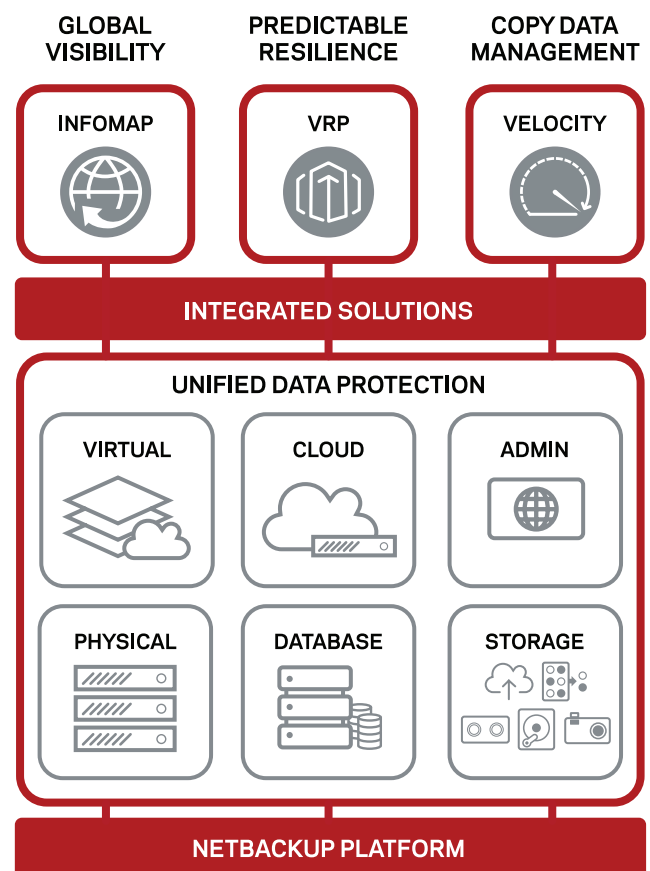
GLOBAL VISIBILITY

PREDICTABLE RESILIENCE

COPY DATA MANAGEMENT

INFOMAP

VRP

VELOCITY

INTEGRATED SOLUTIONS

UNIFIED DATA PROTECTION

VIRTUAL

CLOUD

ADMIN

PHYSICAL

DATABASE

STORAGE

NETBACKUP PLATFORM